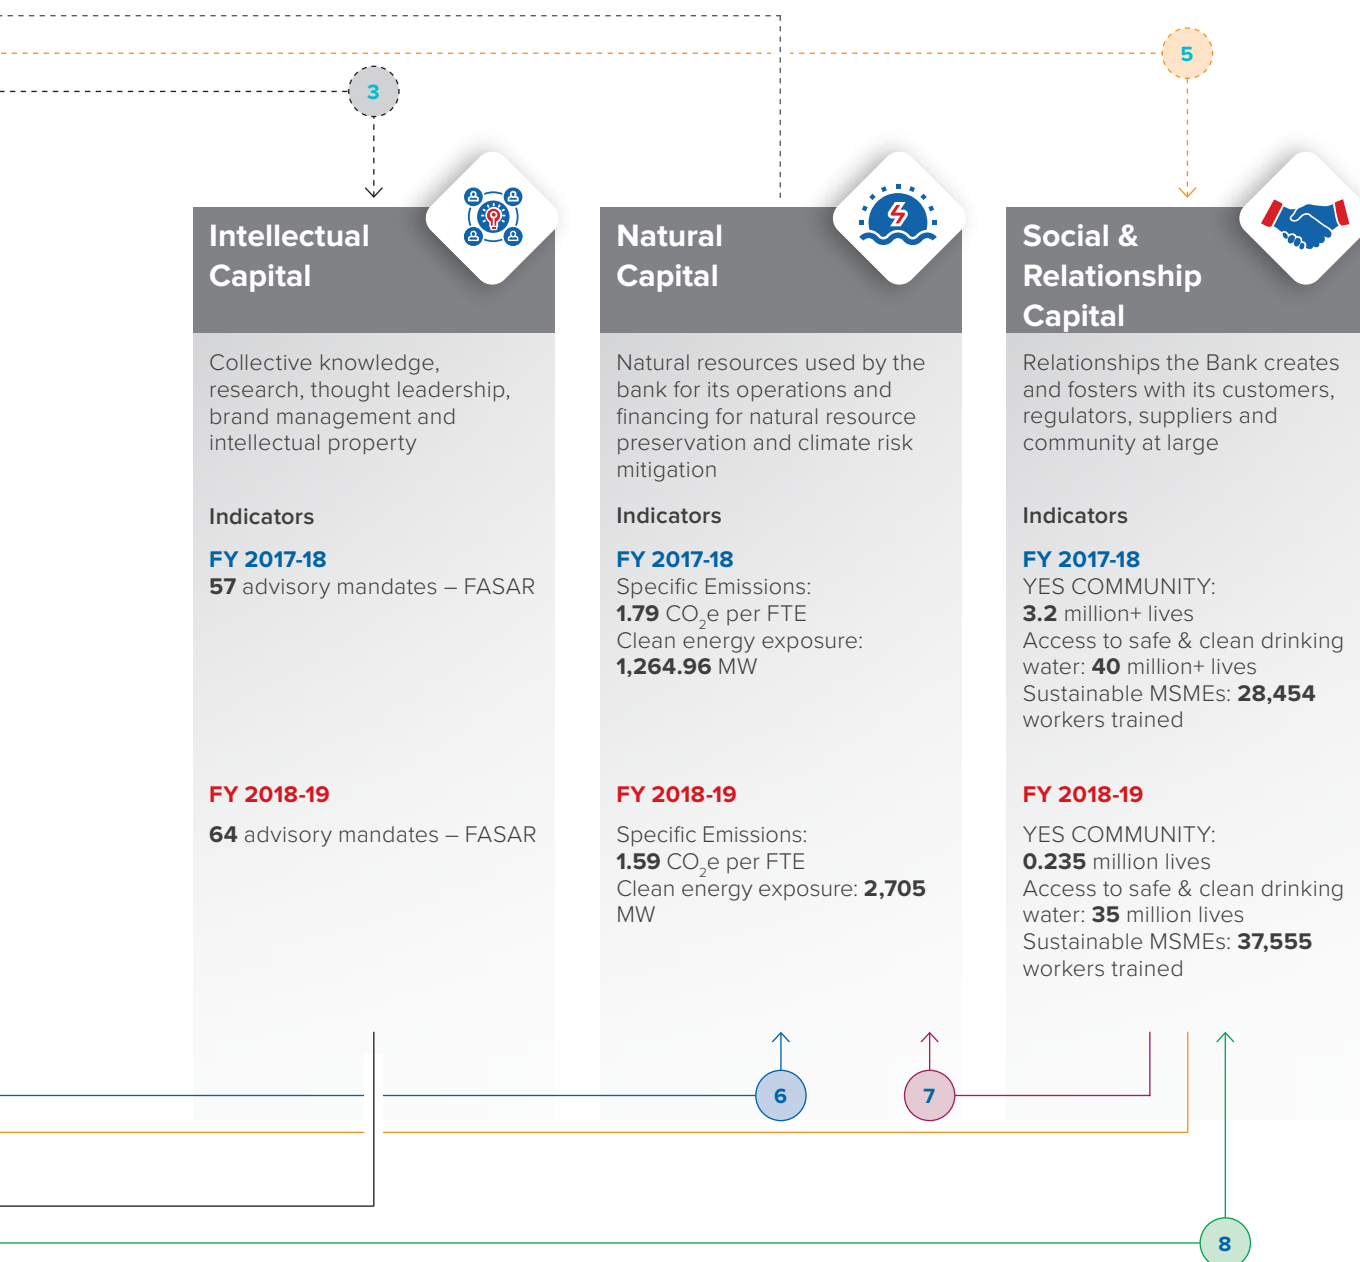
5

3

Intellectual Capital

Collective knowledge, research, thought leadership, brand management and intellectual property

Indicators

FY 2017-18
57 advisory mandates – FASAR

FY 2018-19

64 advisory mandates – FASAR

Natural Capital

Natural resources used by the bank for its operations and financing for natural resource preservation and climate risk mitigation

Indicators

FY 2017-18
Specific Emissions:
1.79 $CO_2$e per FTE
Clean energy exposure:
1,264.96 MW

FY 2018-19

Specific Emissions:
1.59 $CO_2$e per FTE
Clean energy exposure: 2,705 MW

Social & Relationship Capital

Relationships the Bank creates and fosters with its customers, regulators, suppliers and community at large

Indicators

FY 2017-18
YES COMMUNITY:
3.2 million+ lives
Access to safe & clean drinking water: 40 million+ lives
Sustainable MSMEs: 28,454 workers trained

FY 2018-19

YES COMMUNITY:
0.235 million lives
Access to safe & clean drinking water: 35 million lives
Sustainable MSMEs: 37,555 workers trained

6

7

8